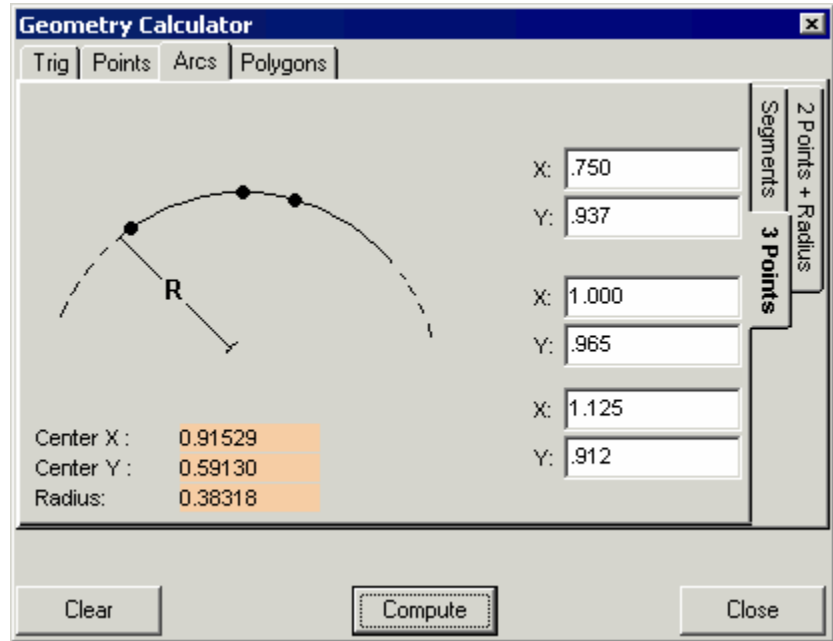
Geometry Calculator

Trig | Points | Arcs | Polygons

2 Points + Radius
Segments
3 Points

R

X: .750
Y: .937

X: 1.000
Y: .965

X: 1.125
Y: .912

Center X : 0.91529
Center Y : 0.59130
Radius: 0.38318

Clear
Compute
Close